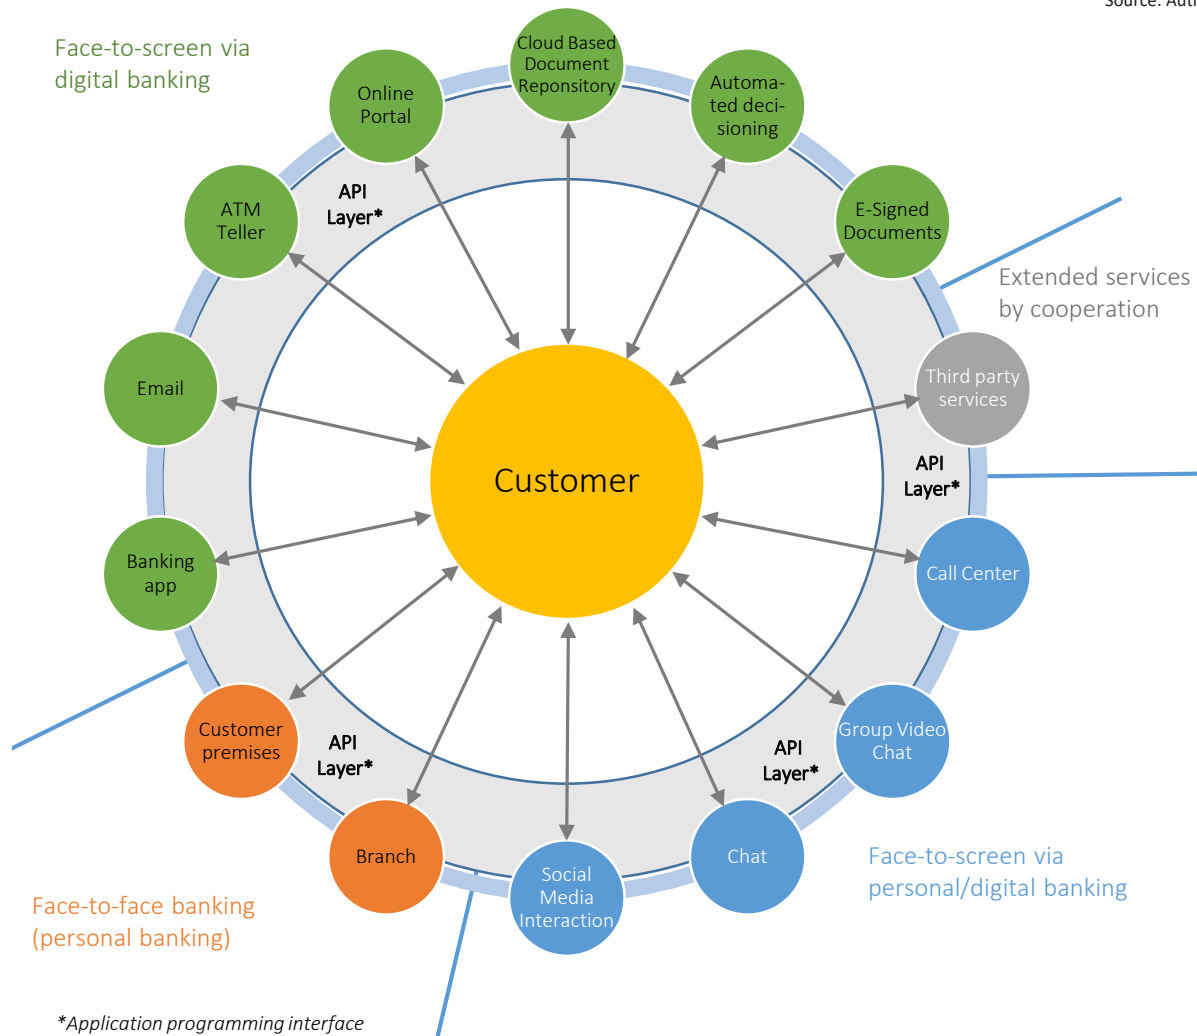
Source: Aut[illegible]

Face-to-screen via digital banking

Cloud Based Document Reponsitory

Online Portal

Automated decisioning

ATM Teller

API Layer*

E-Signed Documents

Extended services by cooperation

Email

Third party services

Customer

API Layer*

Banking app

Call Center

Customer premises

API Layer*

Group Video Chat

API Layer*

Branch

Social Media Interaction

Chat

Face-to-screen via personal/digital banking

Face-to-face banking (personal banking)

*Application programming interface